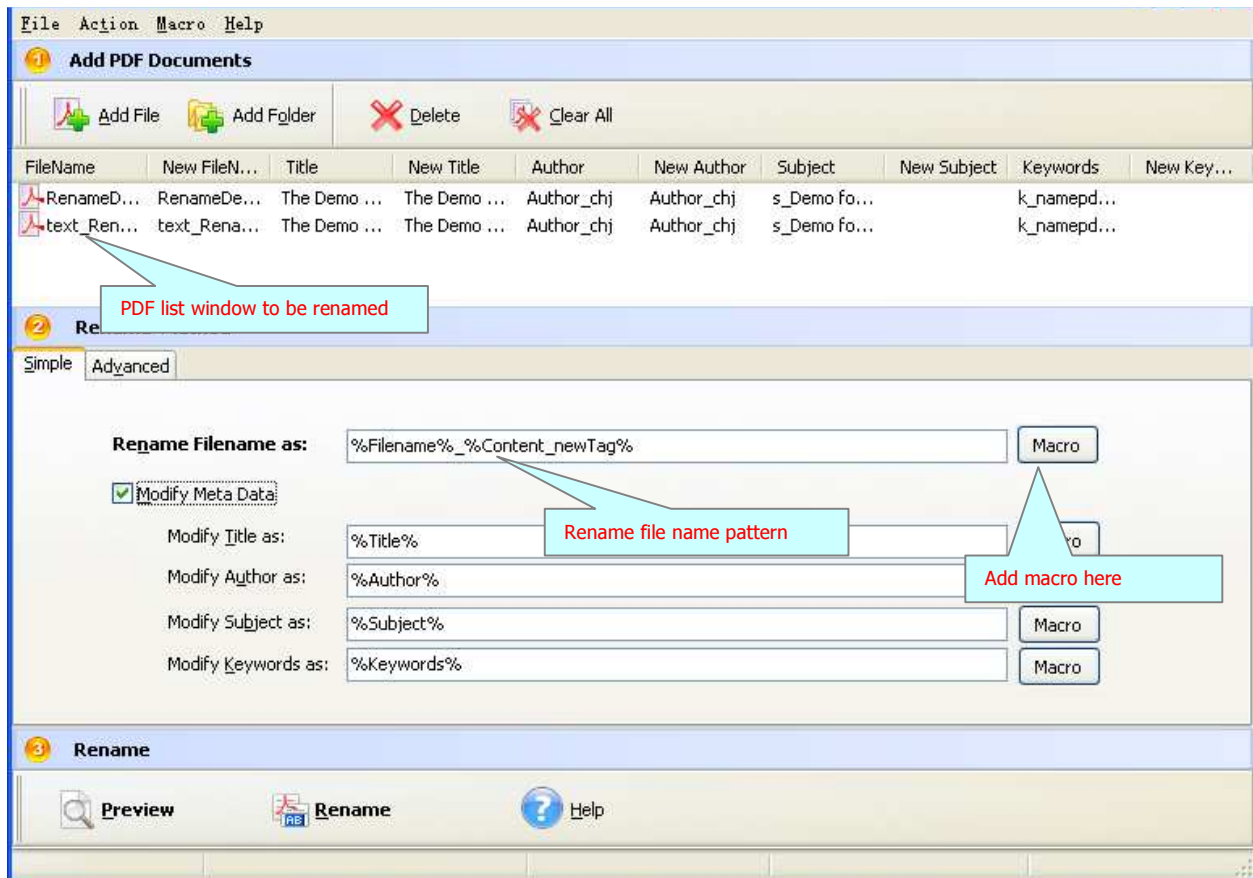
File Action Macro Help

1 Add PDF Documents

Add File Add Folder Delete Clear All

| FileName | New FileN... | Title | New Title | Author | New Author | Subject | New Subject | Keywords | New Key... |
|---|---|---|---|---|---|---|---|---|---|
| RenameD... | RenameDe... | The Demo ... | The Demo ... | Author_chj | Author_chj | s_Demo fo... | | k_namepd... | |
| text_Ren... | text_Rena... | The Demo ... | The Demo ... | Author_chj | Author_chj | s_Demo fo... | | k_namepd... | |

PDF list window to be renamed

2 Re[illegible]

Simple Advanced

Rename Filename as: %Filename%_%Content_newTag% Macro

Modify Meta Data

Rename file name pattern

Modify Title as: %Title% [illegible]ro

Modify Author as: %Author%

Add macro here

Modify Subject as: %Subject% Macro

Modify Keywords as: %Keywords% Macro

3 Rename

Preview Rename Help